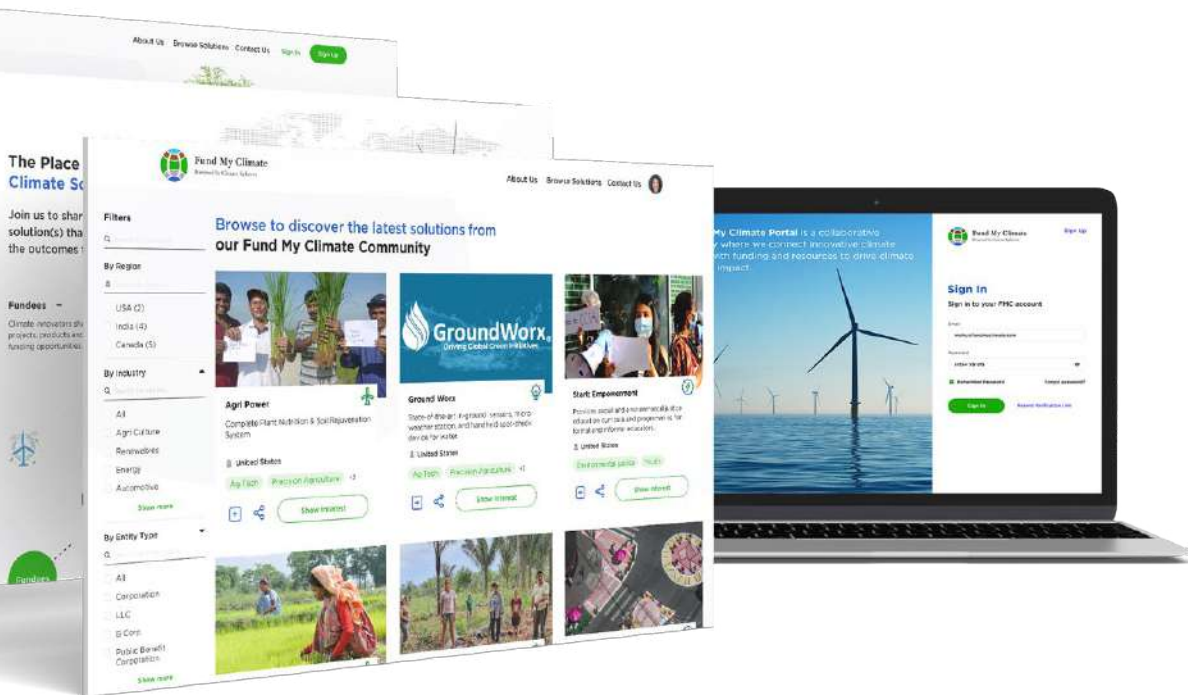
About Us Browse Solutions Contact Us Sign In Sign Up

The Place
Climate So

Join us to shar
solution(s) tha
the outcomes

Fundees –
Climate innovators sh
projects, products and
funding opportunities

Fundees

Fund My Climate
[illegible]

About Us Browse Solutions Contact Us

Filters

By Region
USA (2)
India (4)
Canada (5)

By Industry
All
Agri Culture
Renewables
Energy
Automotive
Show more

By Entity Type
All
Corporation
LLC
B Corp
Public Benefit Corporation
Show more

Browse to discover the latest solutions from our Fund My Climate Community

Agri Power
Complete Plant Nutrition & Soil Rejuvenation System
United States
Ag Tech Precision Agriculture +3
Show Interest

GroundWorx
Driving Global Green Initiatives
Ground Worx
State-of-the-art, AI-based, sensors, micro-weather station, and hand held spot-check device for water
United States
Ag Tech Precision Agriculture +1
Show Interest

Start: Empowerment
Provides social and environmental justice education curriculum and programming for formal and informal education.
United States
Environmental justice Youth
Show Interest

My Climate Portal is a collaborative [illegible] where we connect innovative climate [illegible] funding and resources to drive climate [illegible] impact.

Fund My Climate
Sign Up

Sign In
Sign in to your FMC account
Email
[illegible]
Password
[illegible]
Remember Password
Forgot password?
Sign In
Resend Verification Link